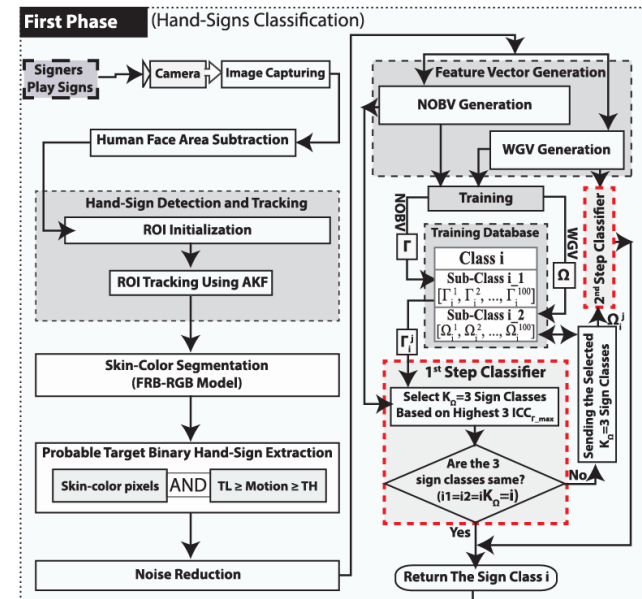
First Phase (Hand-Signs Classification)

Signers Play Signs

Camera

Image Capturing

Human Face Area Subtraction

Hand-Sign Detection and Tracking

ROI Initialization

ROI Tracking Using AKF

Skin-Color Segmentation (FRB-RGB Model)

Probable Target Binary Hand-Sign Extraction

Skin-color pixels

AND

TL ≥ Motion ≥ TH

Noise Reduction

Feature Vector Generation

NOBV Generation

WGV Generation

Training

NOBV

$\Gamma$

WGV

$\Omega$

Training Database

Class i

Sub-Class i_1

$[\Gamma_i^1, \Gamma_i^2, ..., \Gamma_i^{100}]$

Sub-Class i_2

$[\Omega_i^1, \Omega_i^2, ..., \Omega_i^{100}]$

$\Gamma_i^j$

2nd Step Classifier

$\Omega_i^j$

Sending the Selected $K_\Omega$=3 Sign Classes

1st Step Classifier

Select $K_\Omega$=3 Sign Classes Based on Highest 3 $ICC_{\Gamma\_max}$

Are the 3 sign classes same? (i1=i2=i$K_\Omega$=i)

No

Yes

Return The Sign Class i